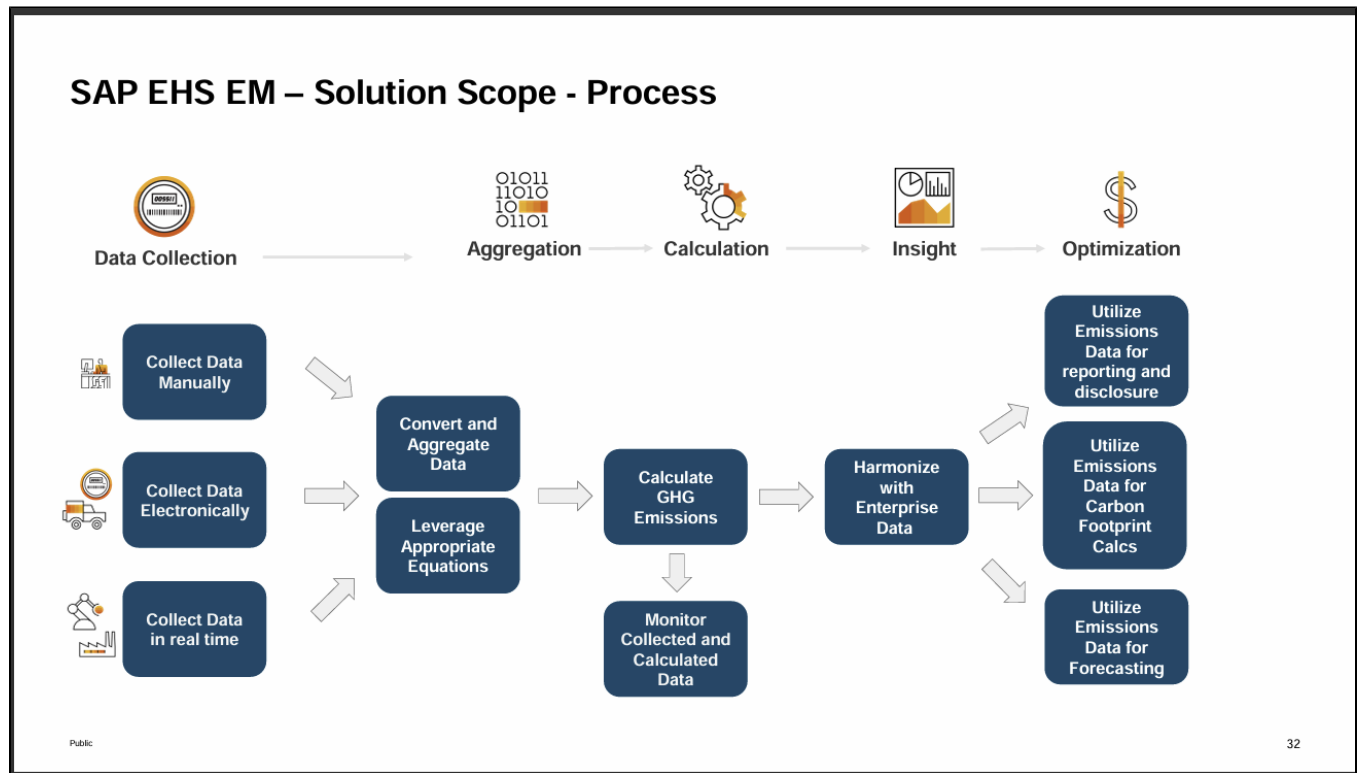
SAP EHS EM – Solution Scope - Process

Data Collection

01011
11010
10
01101

Aggregation

Calculation

Insight

Optimization

Collect Data Manually

Collect Data Electronically

Collect Data in real time

Convert and Aggregate Data

Leverage Appropriate Equations

Calculate GHG Emissions

Monitor Collected and Calculated Data

Harmonize with Enterprise Data

Utilize Emissions Data for reporting and disclosure

Utilize Emissions Data for Carbon Footprint Calcs

Utilize Emissions Data for Forecasting

Public

32